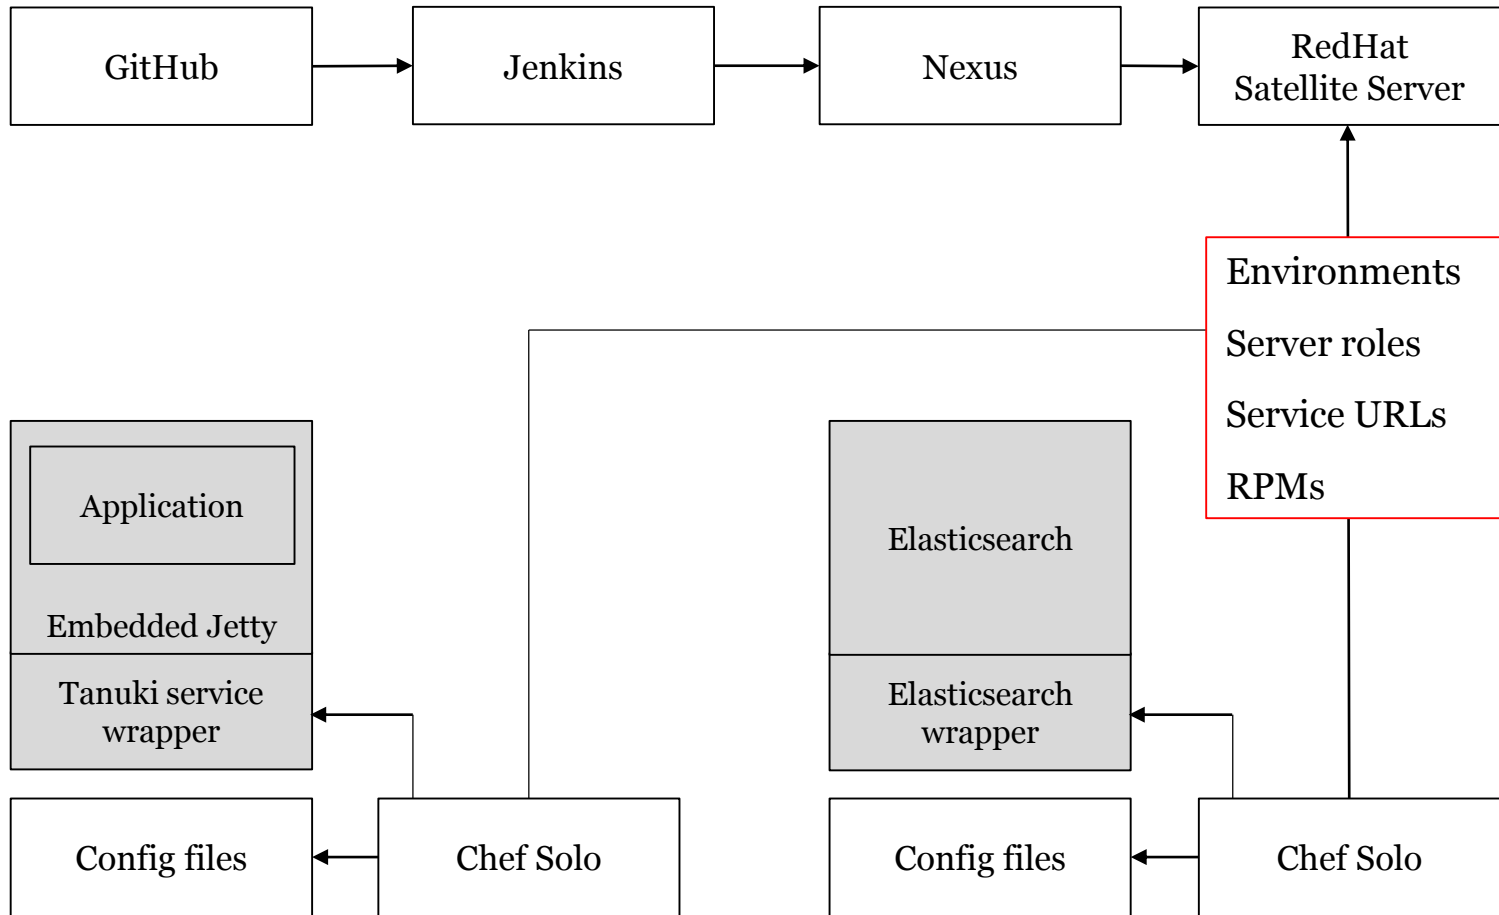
GitHub

Jenkins

Nexus

RedHat Satellite Server

Environments

Server roles

Service URLs

RPMs

Application

Embedded Jetty

Tanuki service wrapper

Elasticsearch

Elasticsearch wrapper

Config files

Chef Solo

Config files

Chef Solo